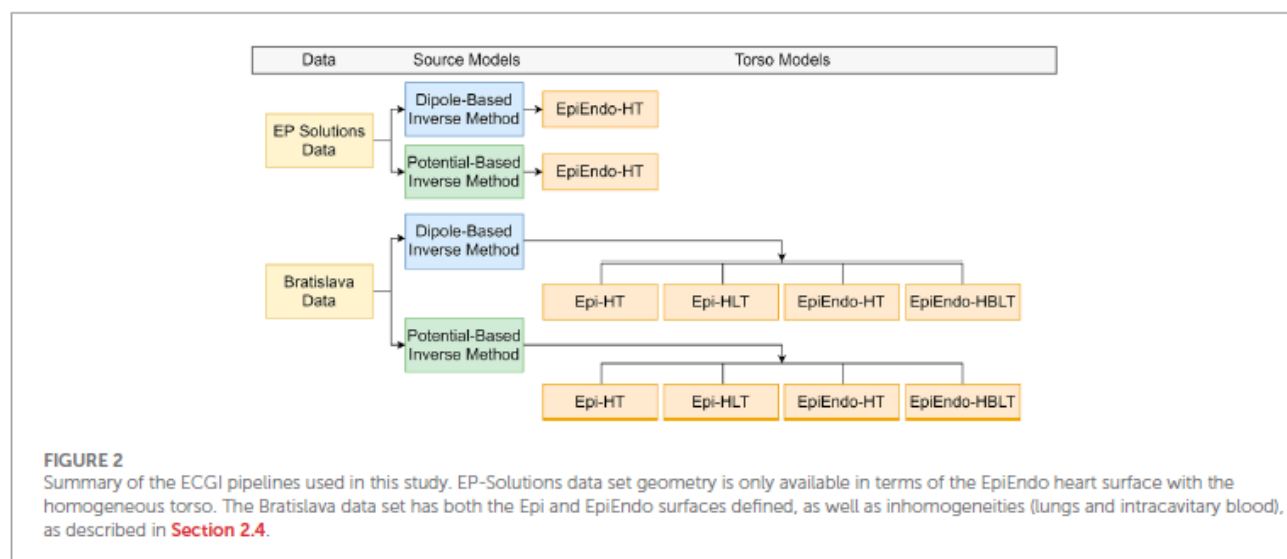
| Data | Source Models | Torso Models |
|---|---|---|

EP Solutions Data

Dipole-Based Inverse Method

EpiEndo-HT

Potential-Based Inverse Method

EpiEndo-HT

Bratislava Data

Dipole-Based Inverse Method

Epi-HT

Epi-HLT

EpiEndo-HT

EpiEndo-HBLT

Potential-Based Inverse Method

Epi-HT

Epi-HLT

EpiEndo-HT

EpiEndo-HBLT

FIGURE 2
Summary of the ECGI pipelines used in this study. EP-Solutions data set geometry is only available in terms of the EpiEndo heart surface with the homogeneous torso. The Bratislava data set has both the Epi and EpiEndo surfaces defined, as well as inhomogeneities (lungs and intracavitary blood), as described in Section 2.4.